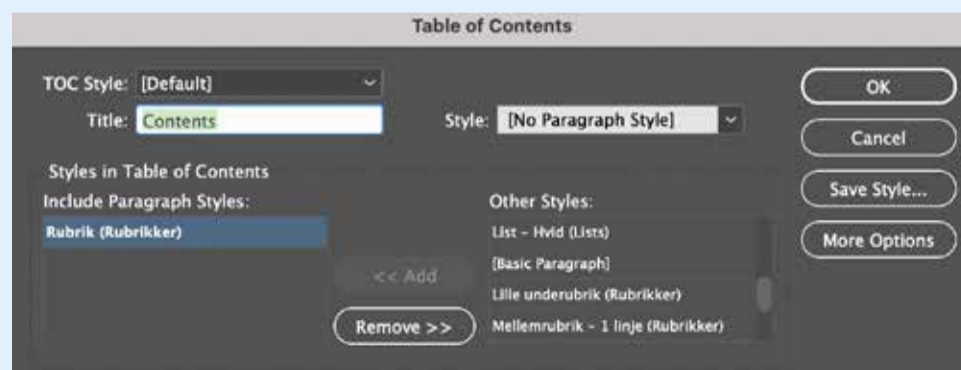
Table of Contents

TOC Style: [Default]

Title: Contents

Style: [No Paragraph Style]

OK

Cancel

Save Style...

More Options

Styles in Table of Contents

Include Paragraph Styles:

Rubrik (Rubrikker)

<< Add

Remove >>

Other Styles:

List - Hvid (Lists)

[Basic Paragraph]

Lille underubrik (Rubrikker)

Mellemrubrik - 1 linje (Rubrikker)